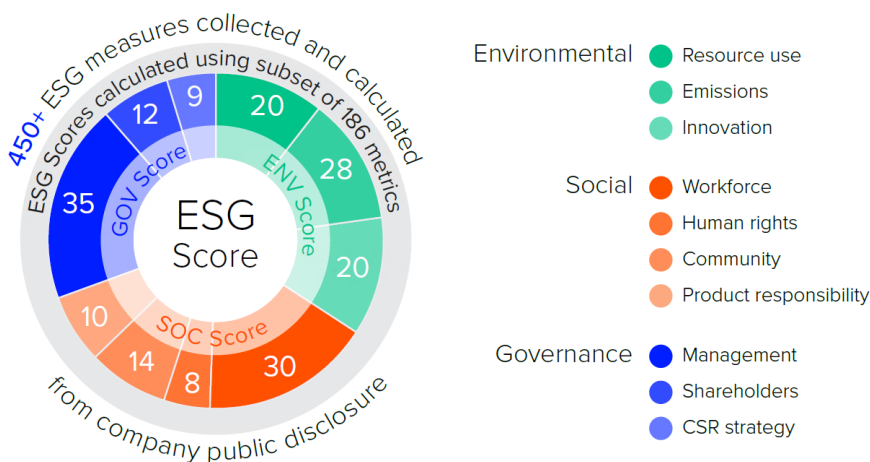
450+ ESG measures collected and calculated

ESG Scores calculated using subset of 186 metrics

from company public disclosure

ESG Score

GOV Score

ENV Score

SOC Score

20
28
20
30
8
14
10
35
12
9

Environmental
Resource use
Emissions
Innovation

Social
Workforce
Human rights
Community
Product responsibility

Governance
Management
Shareholders
CSR strategy